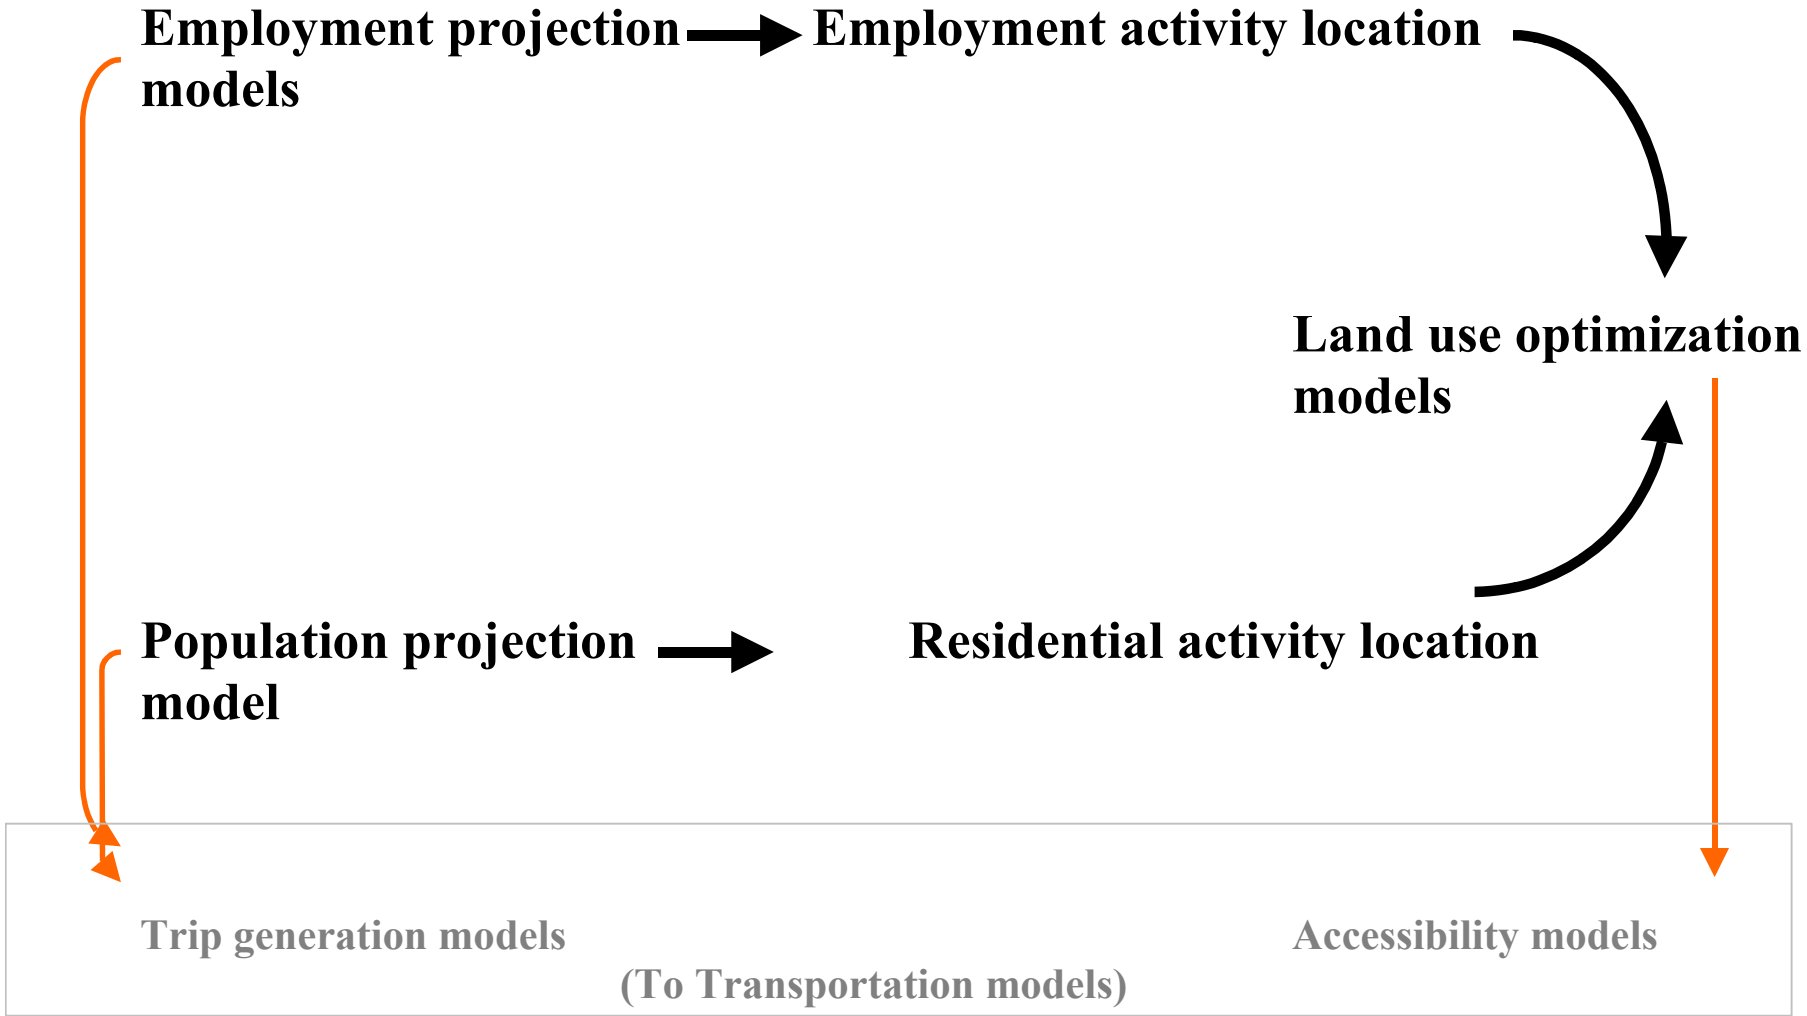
Employment projection models

Employment activity location

Land use optimization models

Population projection model

Residential activity location

Trip generation models

Accessibility models

(To Transportation models)